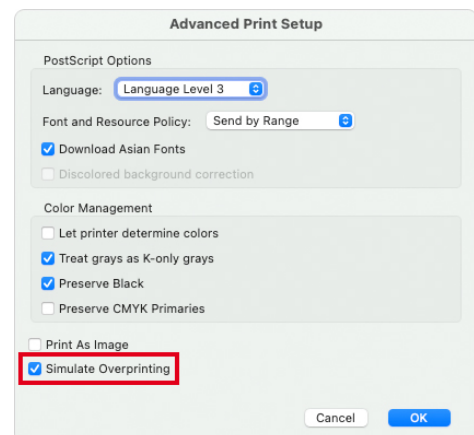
Advanced Print Setup

PostScript Options

Language: Language Level 3

Font and Resource Policy: Send by Range

Download Asian Fonts

Discolored background correction

Color Management

Let printer determine colors

Treat grays as K-only grays

Preserve Black

Preserve CMYK Primaries

Print As Image

Simulate Overprinting

Cancel OK